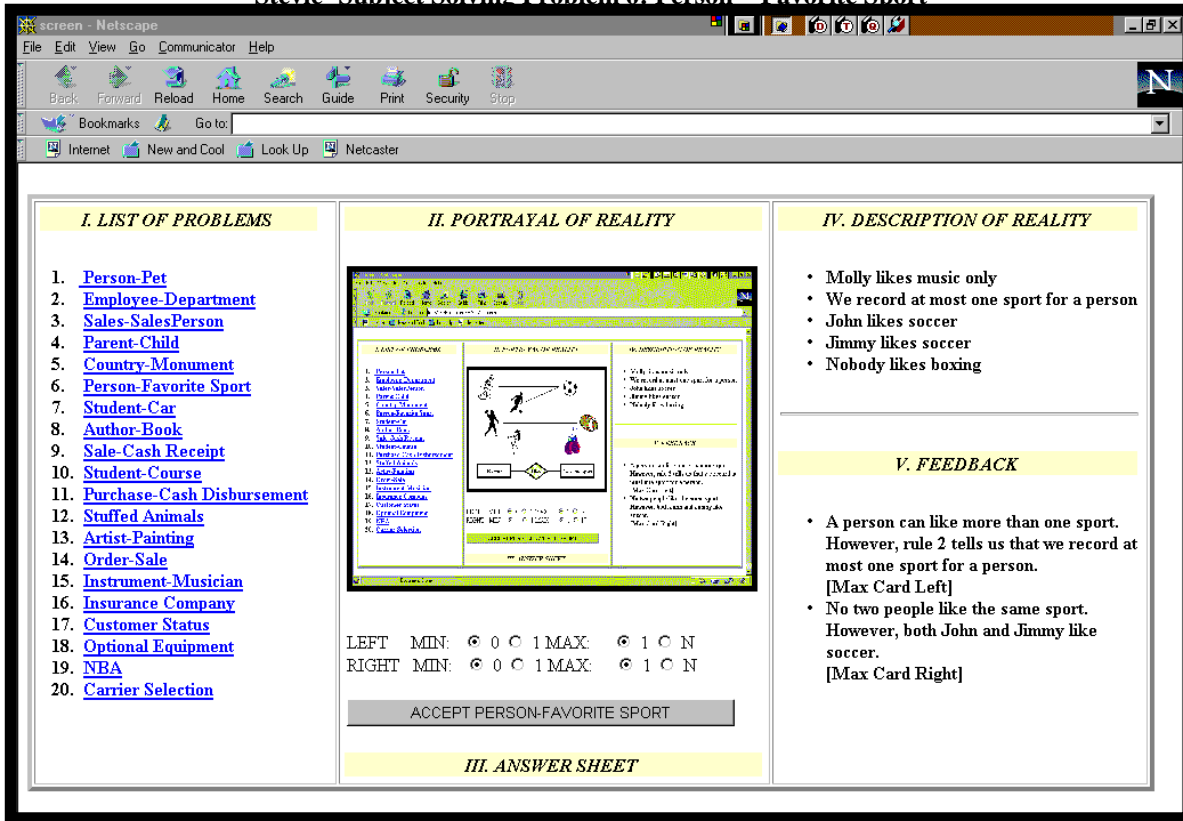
screen - Netscape

File Edit View Go Communicator Help

Back Forward Reload Home Search Guide Print Security Stop

Bookmarks Go to:

Internet New and Cool Look Up Netcaster

I. LIST OF PROBLEMS

1. Person-Pet
2. Employee-Department
3. Sales-SalesPerson
4. Parent-Child
5. Country-Monument
6. Person-Favorite Sport
7. Student-Car
8. Author-Book
9. Sale-Cash Receipt
10. Student-Course
11. Purchase-Cash Disbursement
12. Stuffed Animals
13. Artist-Painting
14. Order-Sale
15. Instrument-Musician
16. Insurance Company
17. Customer Status
18. Optional Equipment
19. NBA
20. Carrier Selection

II. PORTRAYAL OF REALITY

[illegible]

LEFT MIN: 0 1 MAX: 1 N
RIGHT MIN: 0 1 MAX: 1 N

ACCEPT PERSON-FAVORITE SPORT

III. ANSWER SHEET

IV. DESCRIPTION OF REALITY

• Molly likes music only
• We record at most one sport for a person
• John likes soccer
• Jimmy likes soccer
• Nobody likes boxing

V. FEEDBACK

• A person can like more than one sport. However, rule 2 tells us that we record at most one sport for a person. [Max Card Left]
• No two people like the same sport. However, both John and Jimmy like soccer. [Max Card Right]